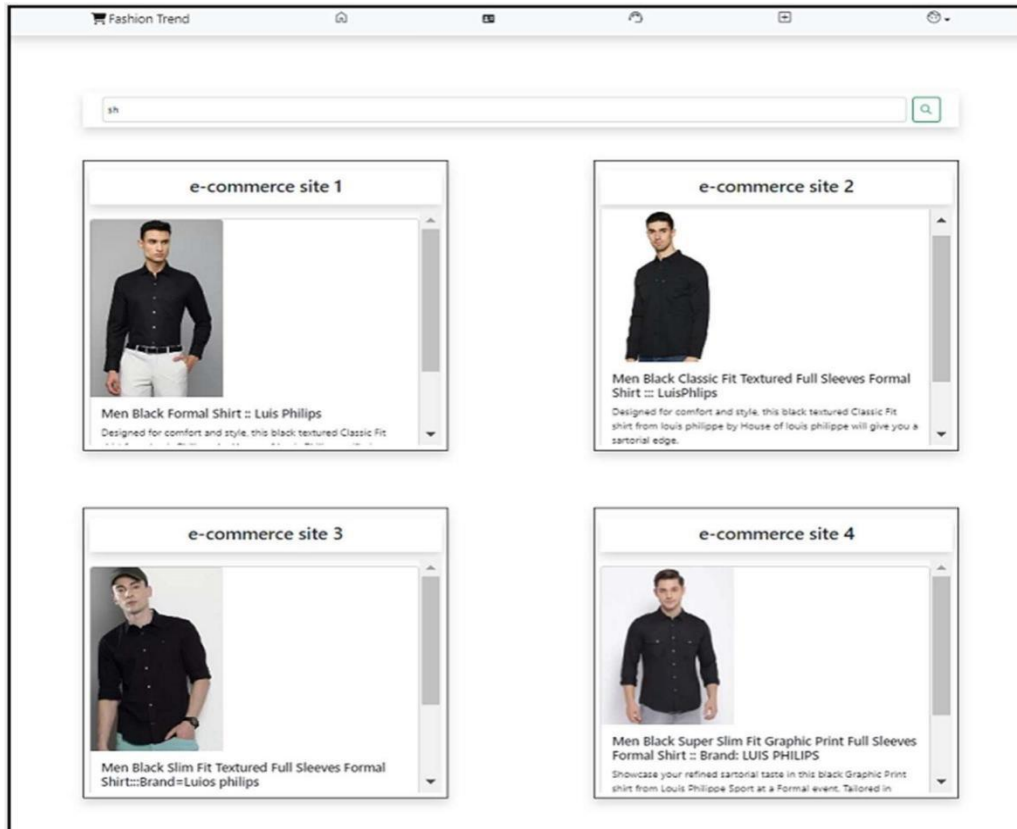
Fashion Trend

sh

e-commerce site 1

Men Black Formal Shirt :: Luis Philips

Designed for comfort and style, this black textured Classic Fit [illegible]

e-commerce site 2

Men Black Classic Fit Textured Full Sleeves Formal Shirt ::: LuisPhlips

Designed for comfort and style, this black textured Classic Fit shirt from louis philippe by House of louis philippe will give you a sartorial edge.

e-commerce site 3

Men Black Slim Fit Textured Full Sleeves Formal Shirt:::Brand=Luios philips

e-commerce site 4

Men Black Super Slim Fit Graphic Print Full Sleeves Formal Shirt :: Brand: LUIS PHILIPS

Showcase your refined sartorial taste in this black Graphic Print shirt from Louis Philippe Sport at a Formal event. Tailored in